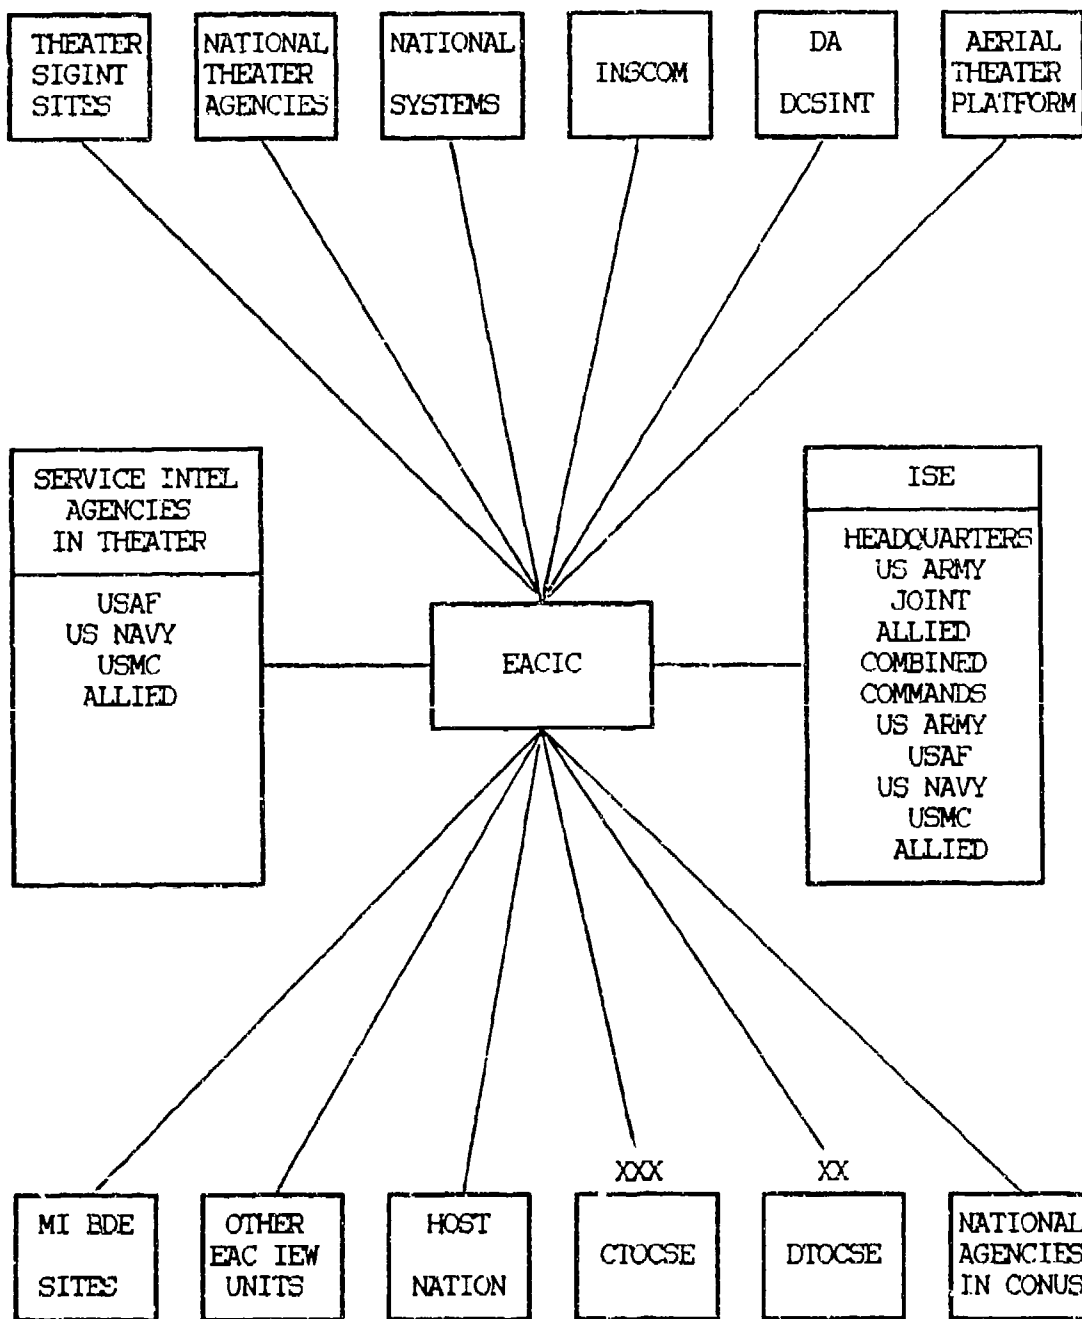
THEATER SIGINT SITES

NATIONAL THEATER AGENCIES

NATIONAL SYSTEMS

INSCOM

DA DCSINT

AERIAL THEATER PLATFORM

SERVICE INTEL AGENCIES IN THEATER

USAF
US NAVY
USMC
ALLIED

EACIC

ISE

HEADQUARTERS
US ARMY
JOINT
ALLIED
COMBINED
COMMANDS
US ARMY
USAF
US NAVY
USMC
ALLIED

MI BDE SITES

OTHER EAC IEW UNITS

HOST NATION

XXX
CTOCSE

XX
DTOCSE

NATIONAL AGENCIES IN CONUS